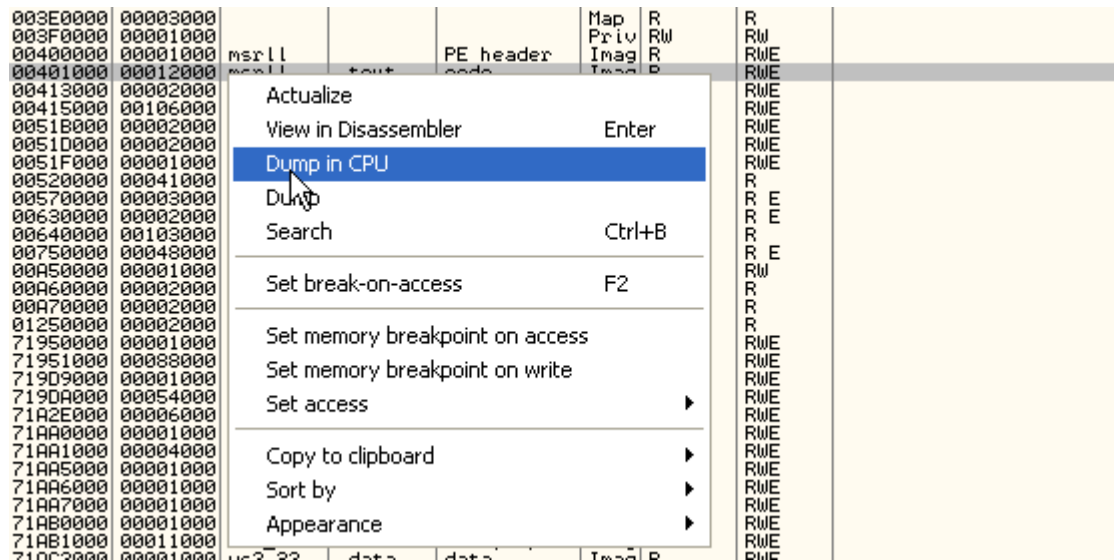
003E0000 00003000 Map R R
003F0000 00001000 Priv RW RW
00400000 00001000 msrll PE header Imag R RWE
00401000 00012000 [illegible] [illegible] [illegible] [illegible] RWE
00413000 00002000 RWE
00415000 00106000 RWE
0051B000 00002000 RWE
0051D000 00002000 RWE
0051F000 00001000 RWE
00520000 00041000 R
00570000 00003000 R E
00630000 00002000 R E
00640000 00103000 R
00750000 00048000 R E
00A50000 00001000 RW
00A60000 00002000 R
00A70000 00002000 R
01250000 00002000 R
71950000 00001000 RWE
71951000 00088000 RWE
719D9000 00001000 RWE
719DA000 00054000 RWE
71A2E000 00006000 RWE
71AA0000 00001000 RWE
71AA1000 00004000 RWE
71AA5000 00001000 RWE
71AA6000 00001000 RWE
71AA7000 00001000 RWE
71AB0000 00001000 RWE
71AB1000 00011000 RWE
71AC2000 00001000 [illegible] data data Imag R RWE

Actualize
View in Disassembler Enter
Dump in CPU
Dump
Search Ctrl+B
Set break-on-access F2
Set memory breakpoint on access
Set memory breakpoint on write
Set access
Copy to clipboard
Sort by
Appearance